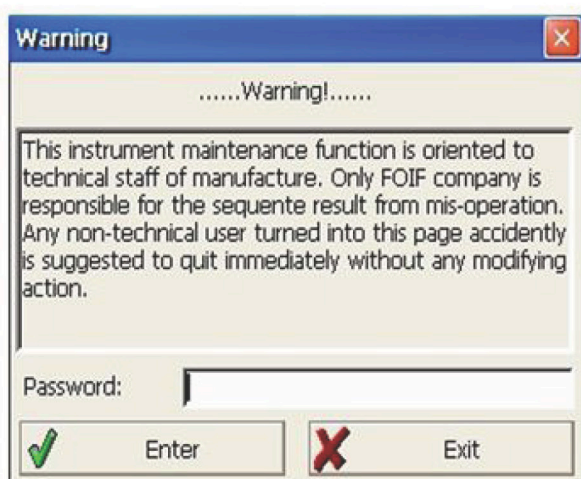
Warning

......Warning!......

This instrument maintenance function is oriented to technical staff of manufacture. Only FOIF company is responsible for the sequente result from mis-operation. Any non-technical user turned into this page accidently is suggested to quit immediately without any modifying action.

Password:

Enter

Exit